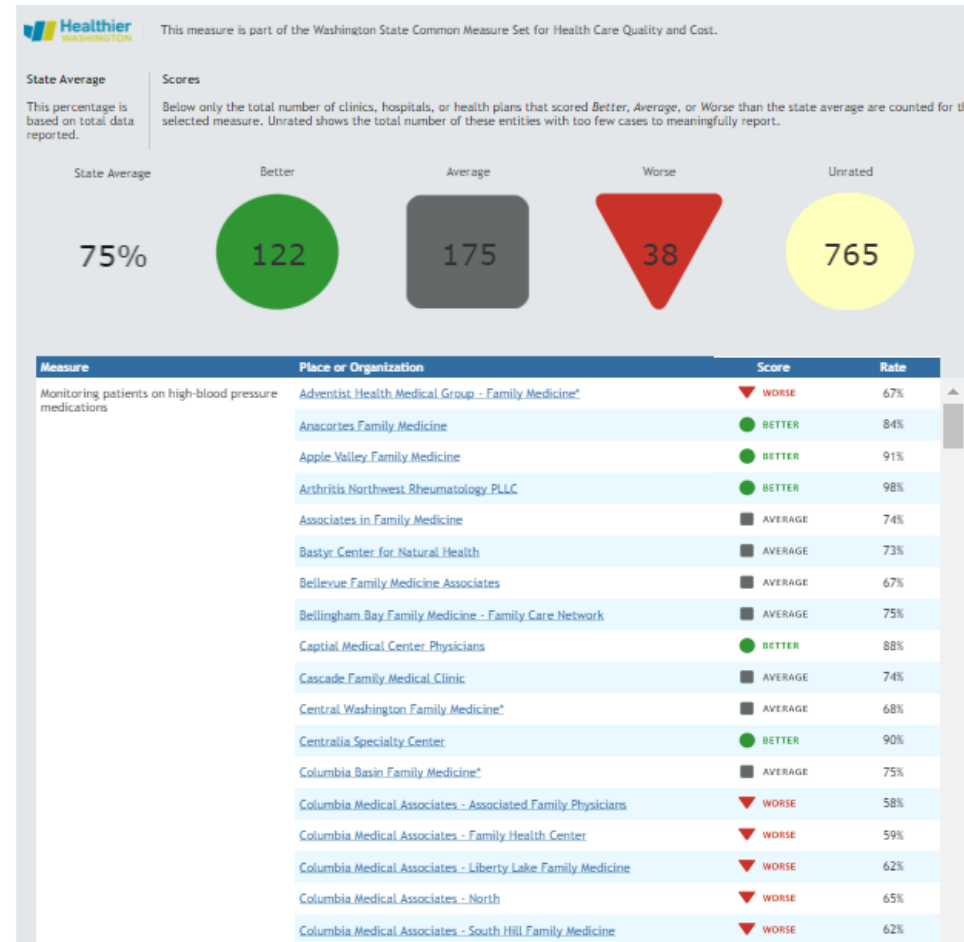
Healthier WASHINGTON

This measure is part of the Washington State Common Measure Set for Health Care Quality and Cost.

State Average

This percentage is based on total data reported.

Scores

Below only the total number of clinics, hospitals, or health plans that scored *Better*, *Average*, or *Worse* than the state average are counted for th selected measure. Unrated shows the total number of these entities with too few cases to meaningfully report.

State Average
75%

Better
122

Average
175

Worse
38

Unrated
765

| Measure | Place or Organization | Score | Rate |
|---|---|---|---|
| Monitoring patients on high-blood pressure medications | Adventist Health Medical Group - Family Medicine* | WORSE | 67% |
| | Anacortes Family Medicine | BETTER | 84% |
| | Apple Valley Family Medicine | BETTER | 91% |
| | Arthritis Northwest Rheumatology PLLC | BETTER | 98% |
| | Associates in Family Medicine | AVERAGE | 74% |
| | Bastyr Center for Natural Health | AVERAGE | 73% |
| | Bellevue Family Medicine Associates | AVERAGE | 67% |
| | Bellingham Bay Family Medicine - Family Care Network | AVERAGE | 75% |
| | Captial Medical Center Physicians | BETTER | 88% |
| | Cascade Family Medical Clinic | AVERAGE | 74% |
| | Central Washington Family Medicine* | AVERAGE | 68% |
| | Centralia Specialty Center | BETTER | 90% |
| | Columbia Basin Family Medicine* | AVERAGE | 75% |
| | Columbia Medical Associates - Associated Family Physicians | WORSE | 58% |
| | Columbia Medical Associates - Family Health Center | WORSE | 59% |
| | Columbia Medical Associates - Liberty Lake Family Medicine | WORSE | 62% |
| | Columbia Medical Associates - North | WORSE | 65% |
| | Columbia Medical Associates - South Hill Family Medicine | WORSE | 62% |